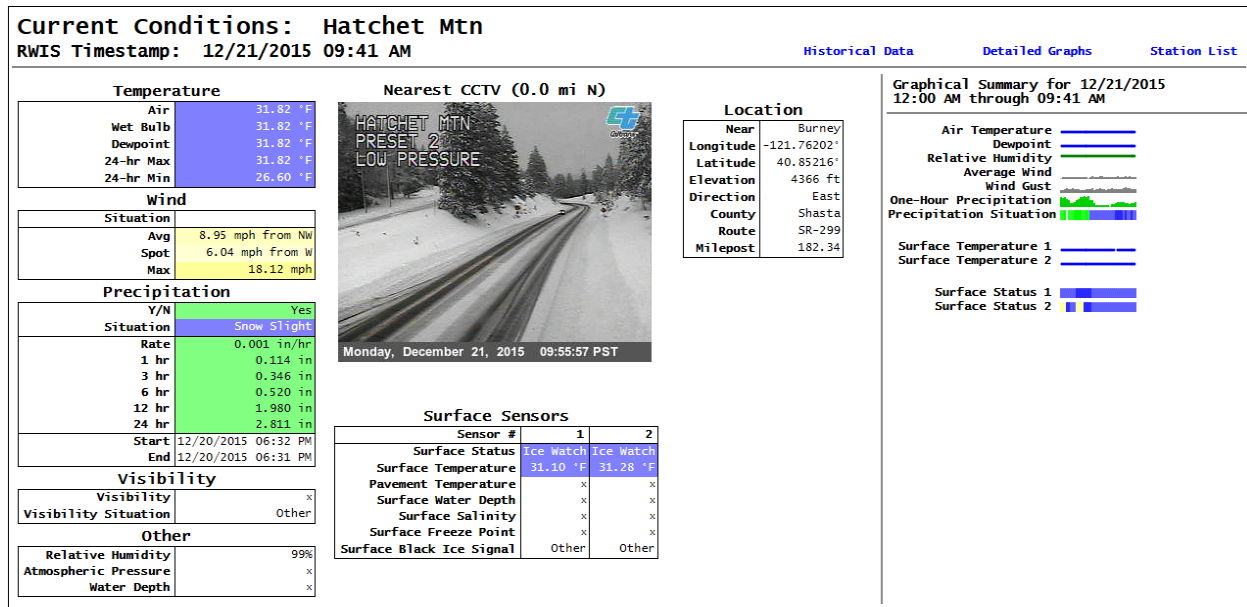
Current Conditions: Hatchet Mtn
RWIS Timestamp: 12/21/2015 09:41 AM

Historical Data Detailed Graphs Station List

Temperature

| | |
|---|---|
| Air | 31.82 °F |
| Wet Bulb | 31.82 °F |
| Dewpoint | 31.82 °F |
| 24-hr Max | 31.82 °F |
| 24-hr Min | 26.60 °F |

Wind

| | |
|---|---|
| Situation | |
| Avg | 8.95 mph from NW |
| Spot | 6.04 mph from W |
| Max | 18.12 mph |

Precipitation

| | |
|---|---|
| Y/N | Yes |
| Situation | Snow Slight |
| Rate | 0.001 in/hr |
| 1 hr | 0.114 in |
| 3 hr | 0.346 in |
| 6 hr | 0.520 in |
| 12 hr | 1.980 in |
| 24 hr | 2.811 in |
| Start | 12/20/2015 06:32 PM |
| End | 12/20/2015 06:31 PM |

Visibility

| | |
|---|---|
| Visibility | x |
| Visibility Situation | Other |

Other

| | |
|---|---|
| Relative Humidity | 99% |
| Atmospheric Pressure | x |
| Water Depth | x |

Nearest CCTV (0.0 mi N)

HATCHET MTN
PRESET 2
LOW PRESSURE

Monday, December 21, 2015 09:55:57 PST

Location

| | |
|---|---|
| Near | Burney |
| Longitude | -121.76202° |
| Latitude | 40.85216° |
| Elevation | 4366 ft |
| Direction | East |
| County | Shasta |
| Route | SR-299 |
| Milepost | 182.34 |

Surface Sensors

| Sensor # | 1 | 2 |
|---|---|---|
| Surface Status | Ice Watch | Ice Watch |
| Surface Temperature | 31.10 °F | 31.28 °F |
| Pavement Temperature | x | x |
| Surface Water Depth | x | x |
| Surface Salinity | x | x |
| Surface Freeze Point | x | x |
| Surface Black Ice Signal | Other | Other |

Graphical Summary for 12/21/2015
12:00 AM through 09:41 AM

Air Temperature
Dewpoint
Relative Humidity
Average Wind
Wind Gust
One-Hour Precipitation
Precipitation Situation

Surface Temperature 1
Surface Temperature 2

Surface Status 1
Surface Status 2